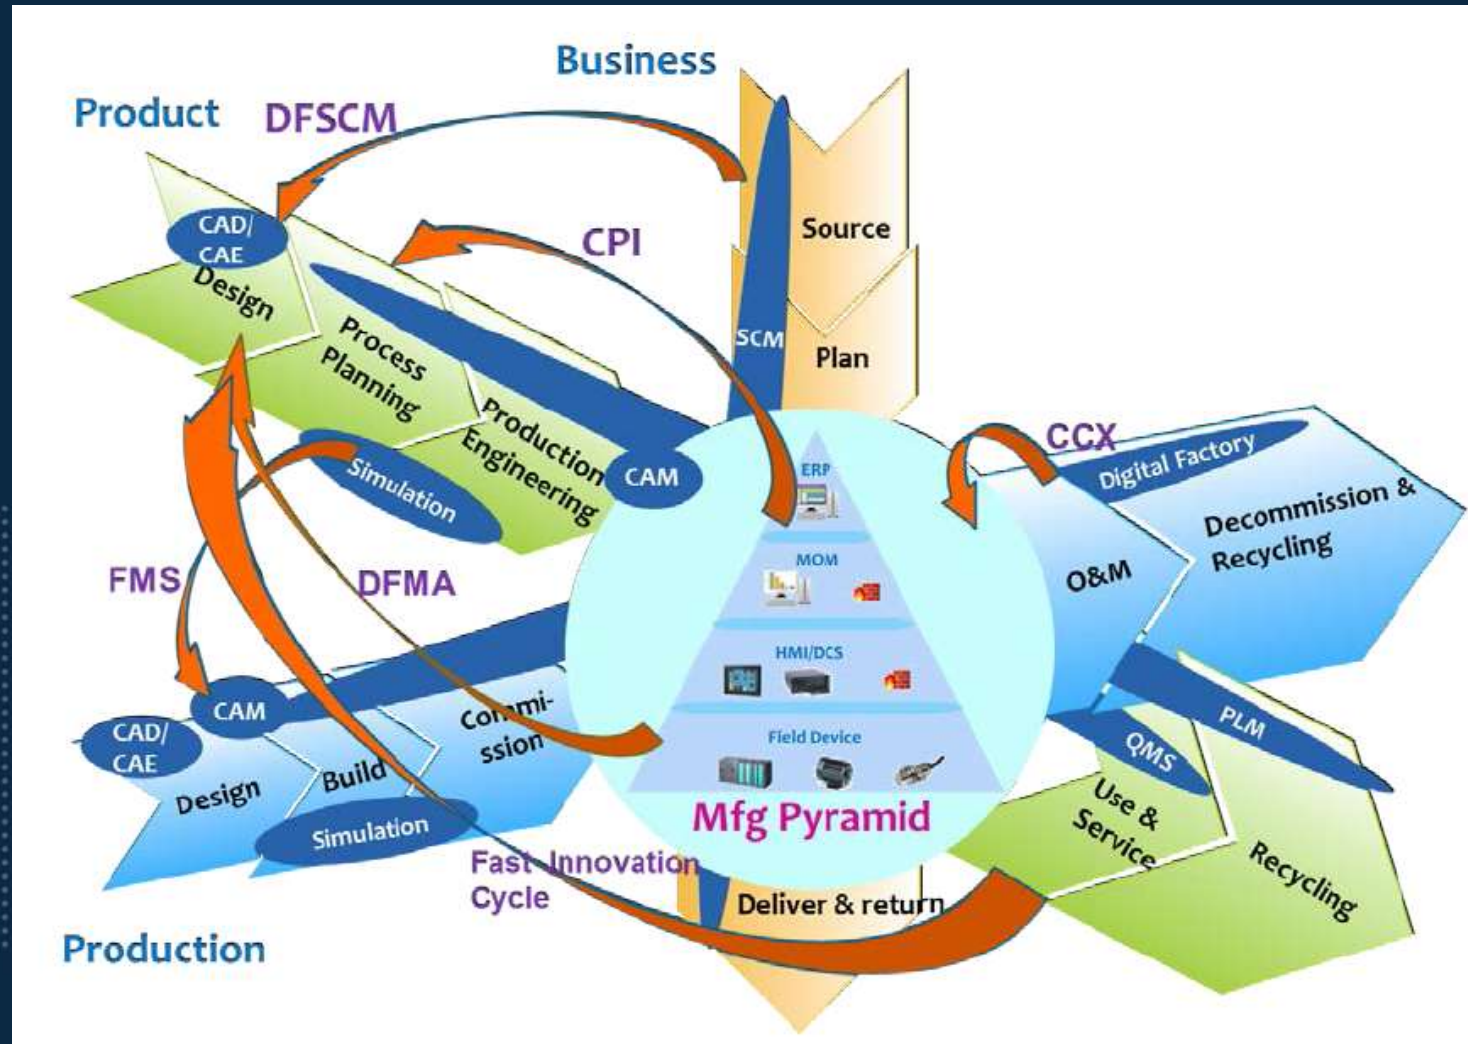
Business

Product

DFSCM

CAD/ CAE

Design

CPI

Source

Process Planning

SCM

Plan

Production Engineering

CAM

Simulation

CCX

Digital Factory

Decommission & Recycling

ERP

MOM

O&M

FMS

DFMA

HMI/DCS

CAM

CAD/ CAE

Design

Build

Commi-ssion

Field Device

PLM

QMS

Simulation

Mfg Pyramid

Use & Service

Recycling

Fast Innovation Cycle

Deliver & return

Production